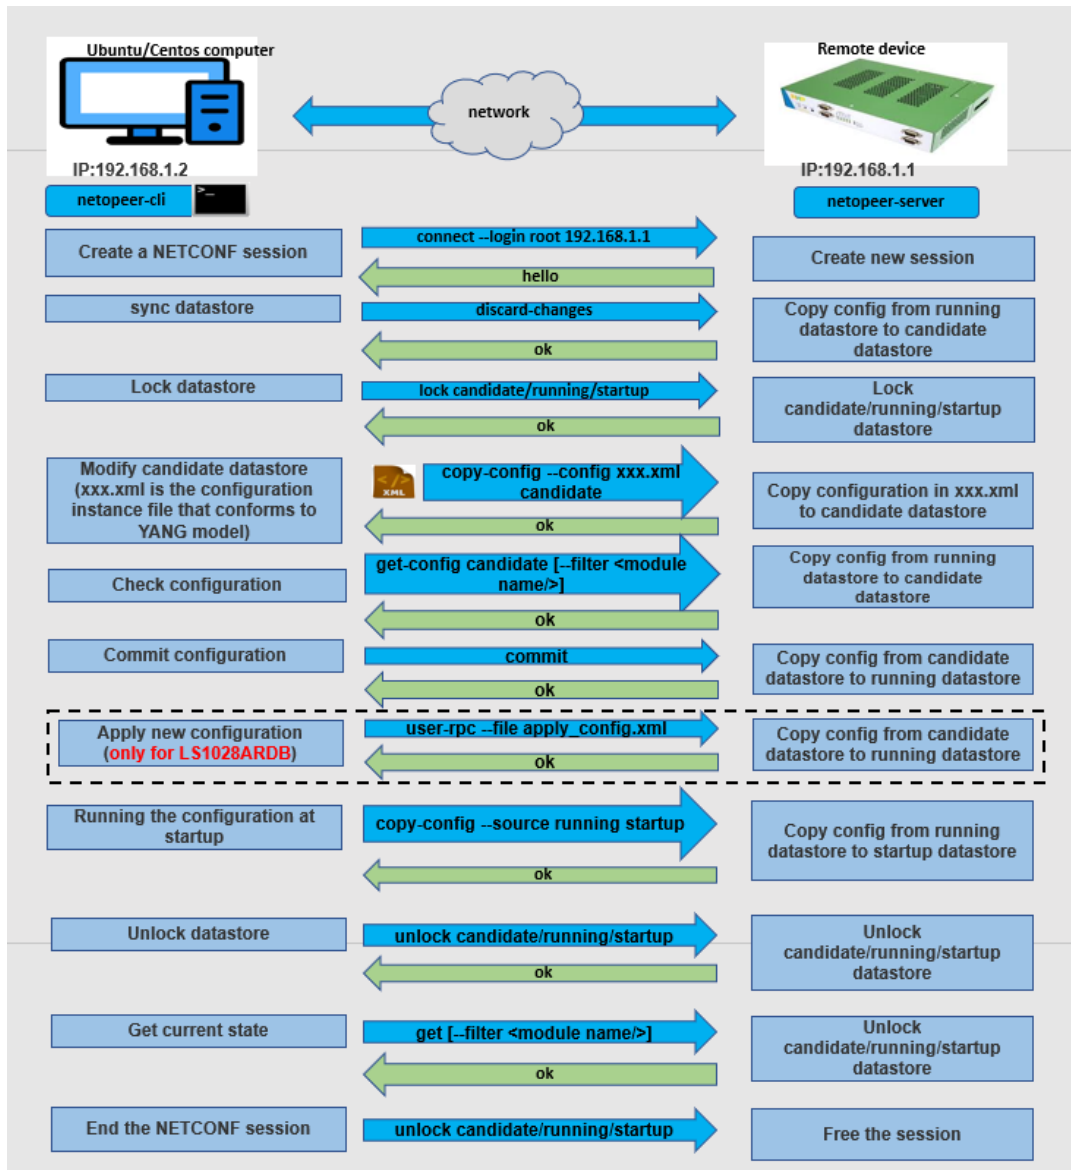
Ubuntu/Centos computer

network

Remote device

IP:192.168.1.2

IP:192.168.1.1

netopeer-cli

>_

netopeer-server

Create a NETCONF session

connect --login root 192.168.1.1

hello

Create new session

sync datastore

discard-changes

ok

Copy config from running datastore to candidate datastore

Lock datastore

lock candidate/running/startup

ok

Lock candidate/running/startup datastore

Modify candidate datastore (xxx.xml is the configuration instance file that conforms to YANG model)

XML

copy-config --config xxx.xml candidate

ok

Copy configuration in xxx.xml to candidate datastore

Check configuration

get-config candidate [--filter <module name/>]

ok

Copy config from running datastore to candidate datastore

Commit configuration

commit

ok

Copy config from candidate datastore to running datastore

Apply new configuration (only for LS1028ARDB)

user-rpc --file apply_config.xml

ok

Copy config from candidate datastore to running datastore

Running the configuration at startup

copy-config --source running startup

ok

Copy config from running datastore to startup datastore

Unlock datastore

unlock candidate/running/startup

ok

Unlock candidate/running/startup datastore

Get current state

get [--filter <module name/>]

ok

Unlock candidate/running/startup datastore

End the NETCONF session

unlock candidate/running/startup

Free the session